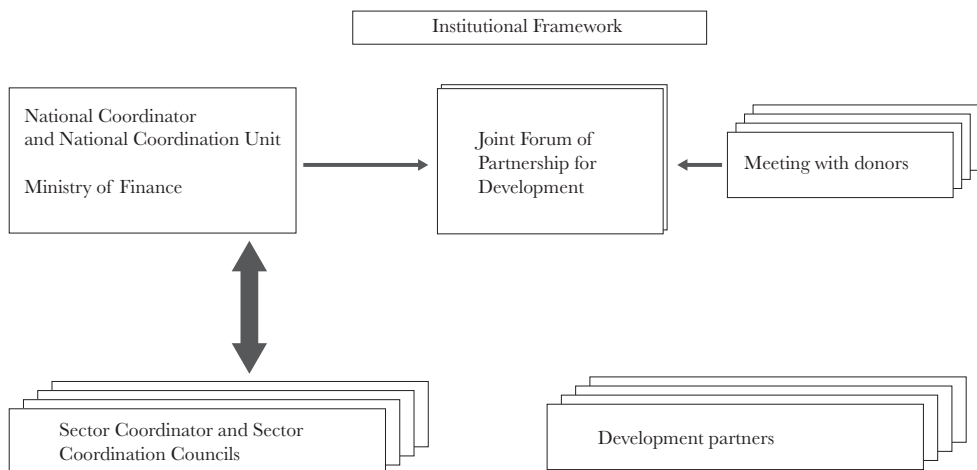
Institutional Framework

National Coordinator and National Coordination Unit

Ministry of Finance

Joint Forum of Partnership for Development

Meeting with donors

Sector Coordinator and Sector Coordination Councils

Development partners